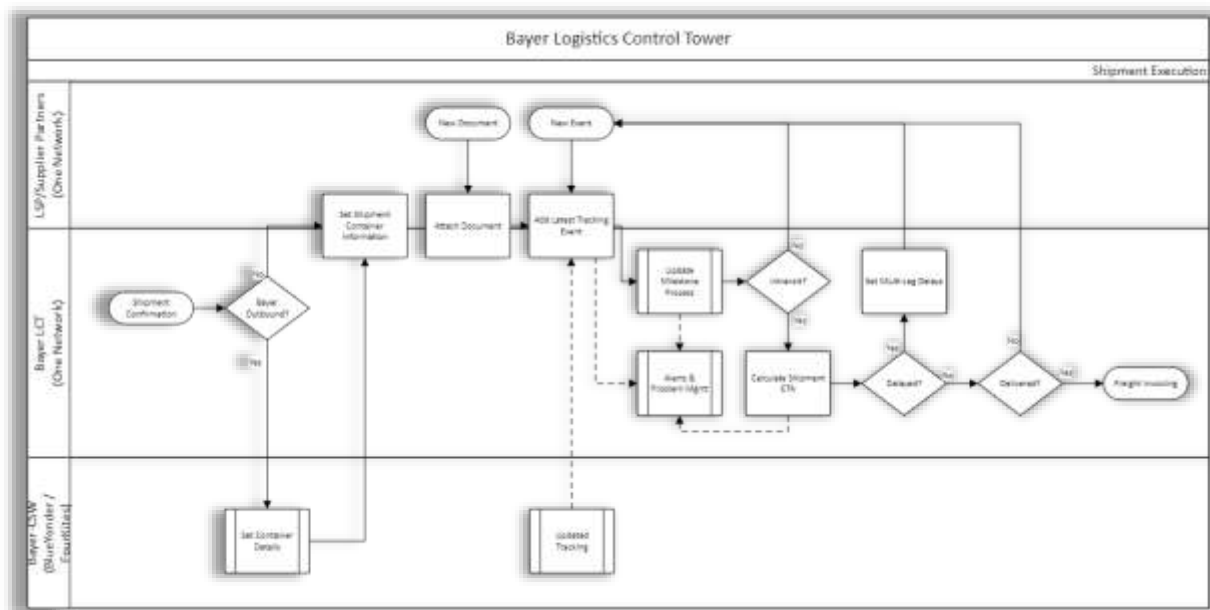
Bayer Logistics Control Tower

Shipment Execution

LSP/Supplier Partners (One Network)

Bayer LCT (One Network)

Bayer CSW (BlueYonder / FourKites)

New Document

New Event

Set Shipment Container Information

Attach Document

Add Latest Tracking Event

No

Shipment Confirmation

Bayer Outbound?

Yes

Update Milestone Process

No

Inland?

Yes

Set Multi-Leg Details

Alerts & Problem Mgmt

Calculate Shipment ETA

Yes

Delayed?

No

No

Delivered?

Yes

Freight Invoicing

Set Container Details

Updated Tracking